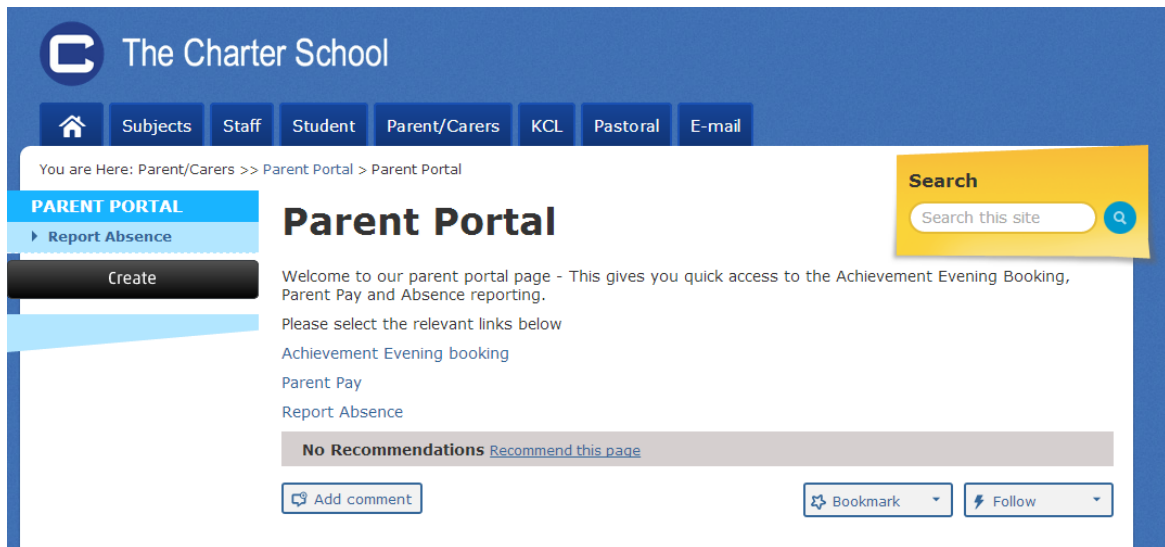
The Charter School

Subjects Staff Student Parent/Carers KCL Pastoral E-mail

You are Here: Parent/Carers >> Parent Portal > Parent Portal

Search

Search this site

PARENT PORTAL

Report Absence

Create

Parent Portal

Welcome to our parent portal page - This gives you quick access to the Achievement Evening Booking, Parent Pay and Absence reporting.

Please select the relevant links below

Achievement Evening booking

Parent Pay

Report Absence

No Recommendations Recommend this page

Add comment

Bookmark

Follow